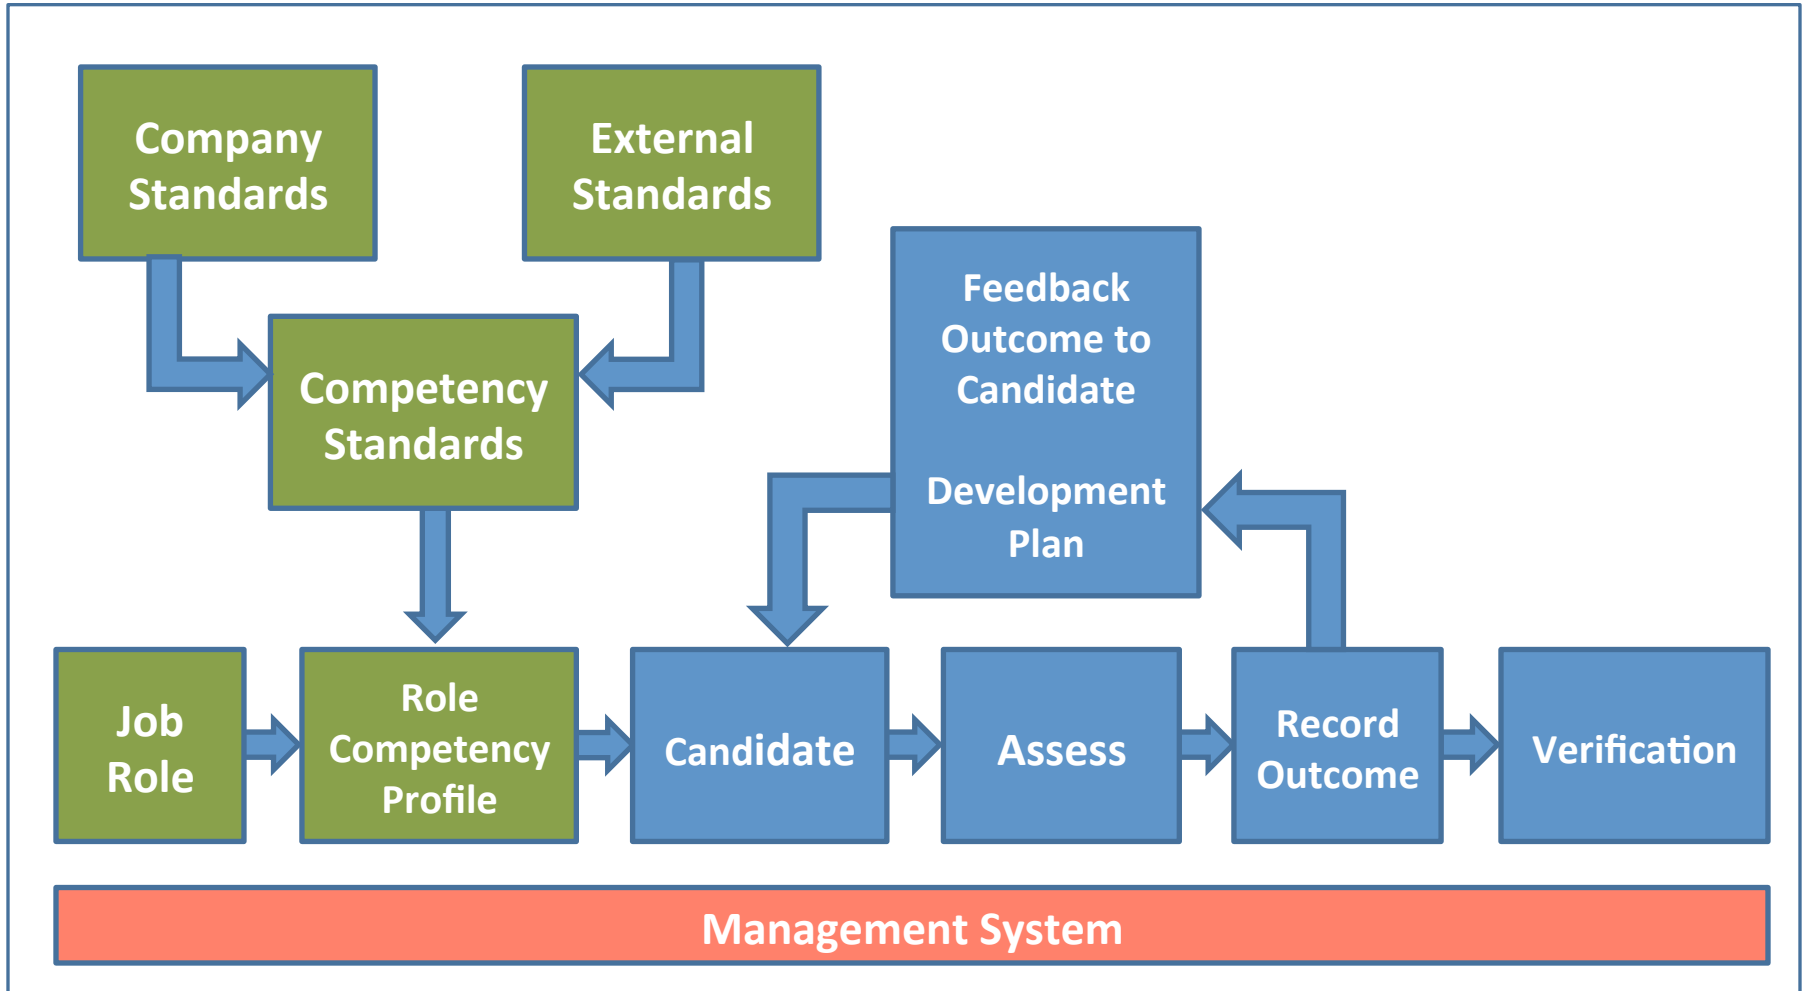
Company Standards

External Standards

Competency Standards

Feedback Outcome to Candidate

Development Plan

Job Role

Role Competency Profile

Candidate

Assess

Record Outcome

Verification

Management System